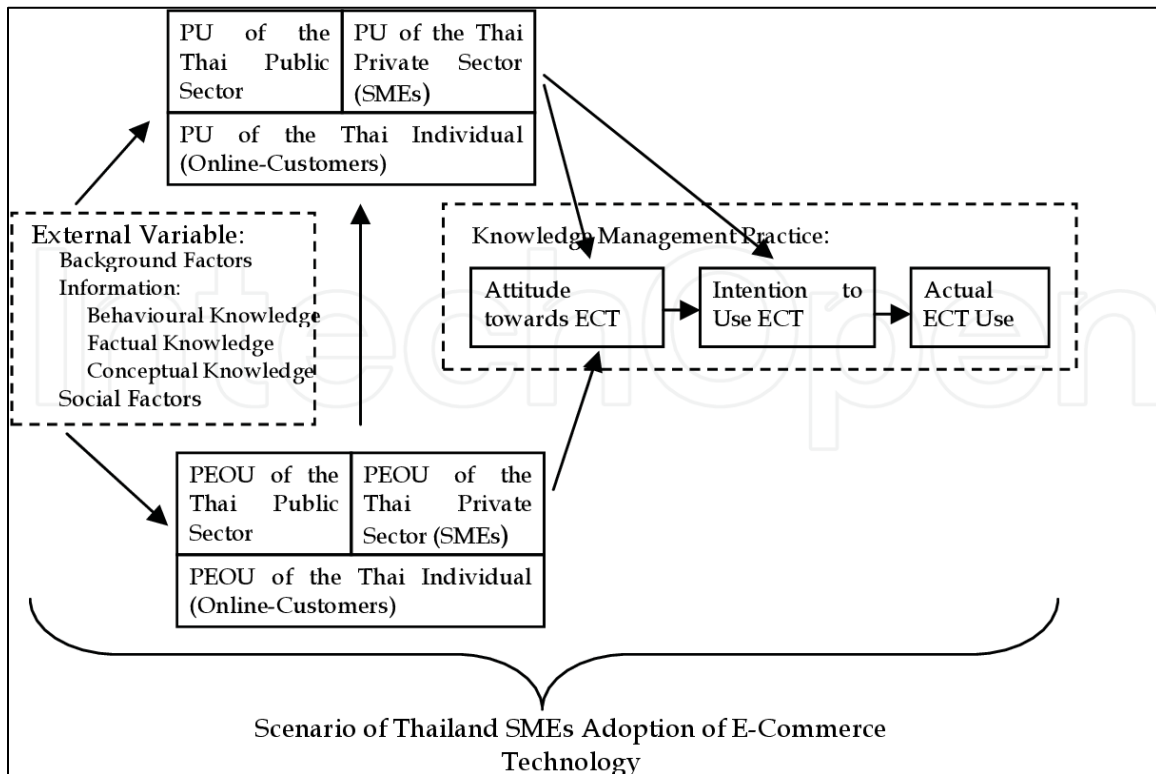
PU of the Thai Public Sector

PU of the Thai Private Sector (SMEs)

PU of the Thai Individual (Online-Customers)

External Variable:
Background Factors
Information:
Behavioural Knowledge
Factual Knowledge
Conceptual Knowledge
Social Factors

Knowledge Management Practice:

Attitude towards ECT

Intention to Use ECT

Actual ECT Use

PEOU of the Thai Public Sector

PEOU of the Thai Private Sector (SMEs)

PEOU of the Thai Individual (Online-Customers)

Scenario of Thailand SMEs Adoption of E-Commerce Technology